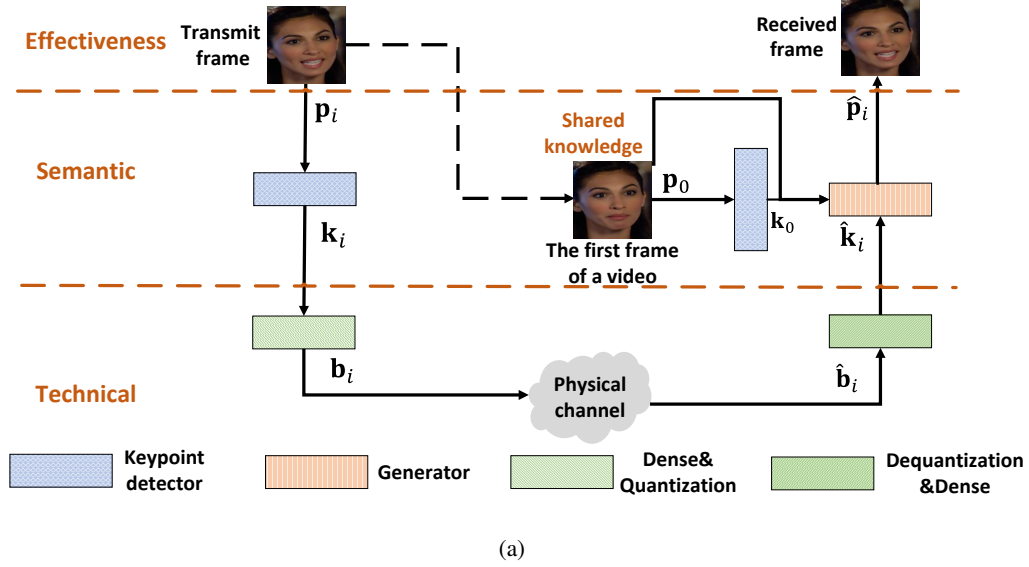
Effectiveness

Transmit frame

Received frame

$\mathbf{p}_i$

$\hat{\mathbf{p}}_i$

Semantic

Shared knowledge

$\mathbf{p}_0$

$\mathbf{k}_i$

$\mathbf{k}_0$

$\hat{\mathbf{k}}_i$

The first frame of a video

$\mathbf{b}_i$

$\hat{\mathbf{b}}_i$

Technical

Physical channel

Keypoint detector

Generator

Dense& Quantization

Dequantization &Dense

(a)